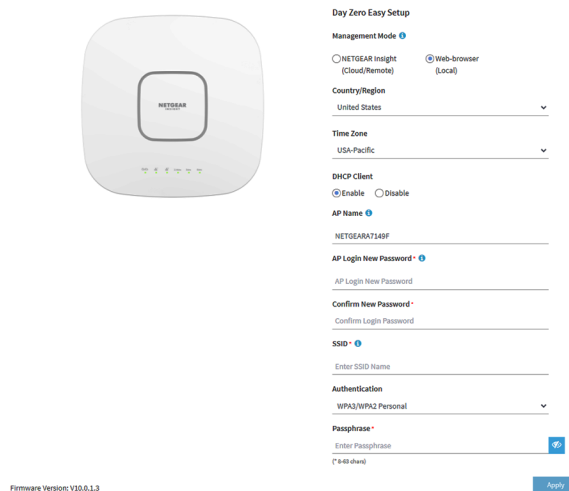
NETGEAR

Day Zero Easy Setup

Management Mode

NETGEAR Insight (Cloud/Remote)

Web-browser (Local)

Country/Region

United States

Time Zone

USA-Pacific

DHCP Client

Enable Disable

AP Name

NETGEARA7149F

AP Login New Password *

AP Login New Password

Confirm New Password *

Confirm Login Password

SSID *

Enter SSID Name

Authentication

WPA3/WPA2 Personal

Passphrase *

Enter Passphrase

(* 8-63 chars)

Firmware Version: V10.0.1.3

Apply